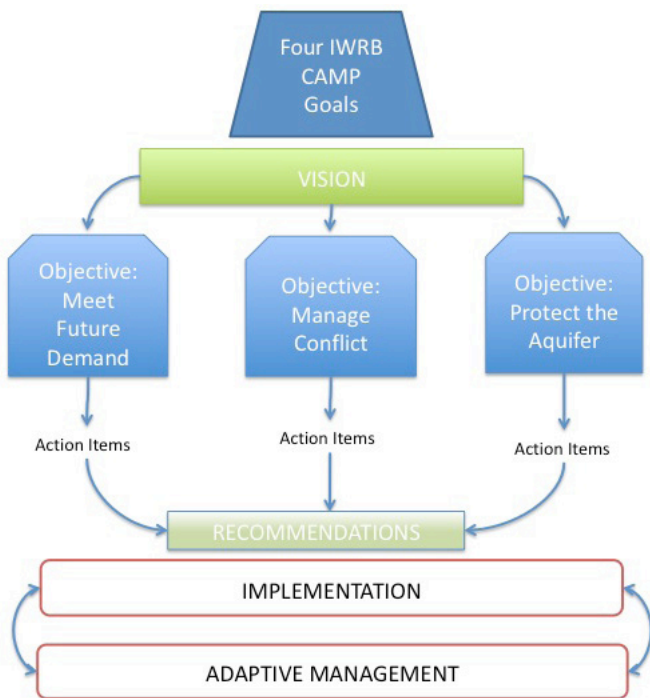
Four IWRB CAMP Goals

VISION

Objective: Meet Future Demand

Objective: Manage Conflict

Objective: Protect the Aquifer

Action Items

Action Items

Action Items

RECOMMENDATIONS

IMPLEMENTATION

ADAPTIVE MANAGEMENT